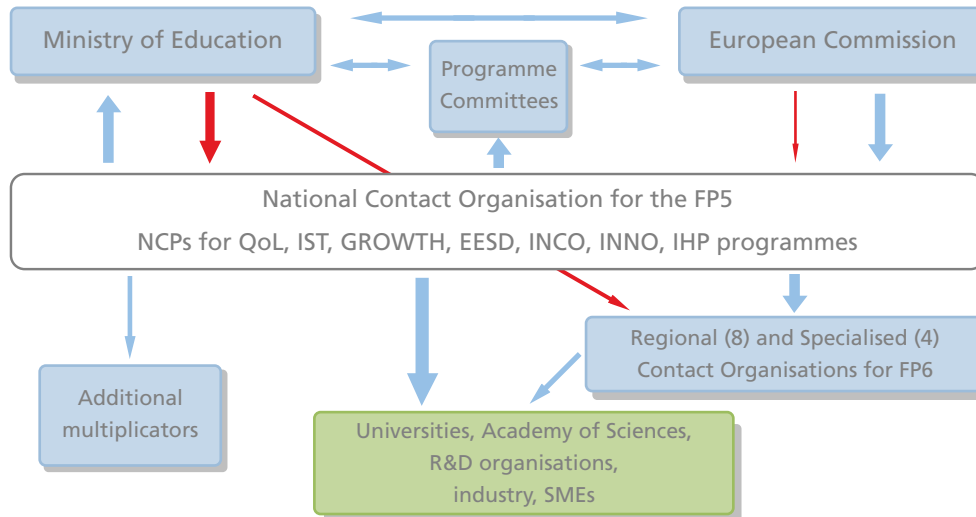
Ministry of Education

Programme Committees

European Commission

National Contact Organisation for the FP5

NCPs for QoL, IST, GROWTH, EESD, INCO, INNO, IHP programmes

Regional (8) and Specialised (4) Contact Organisations for FP6

Additional multiplicators

Universities, Academy of Sciences, R&D organisations, industry, SMEs